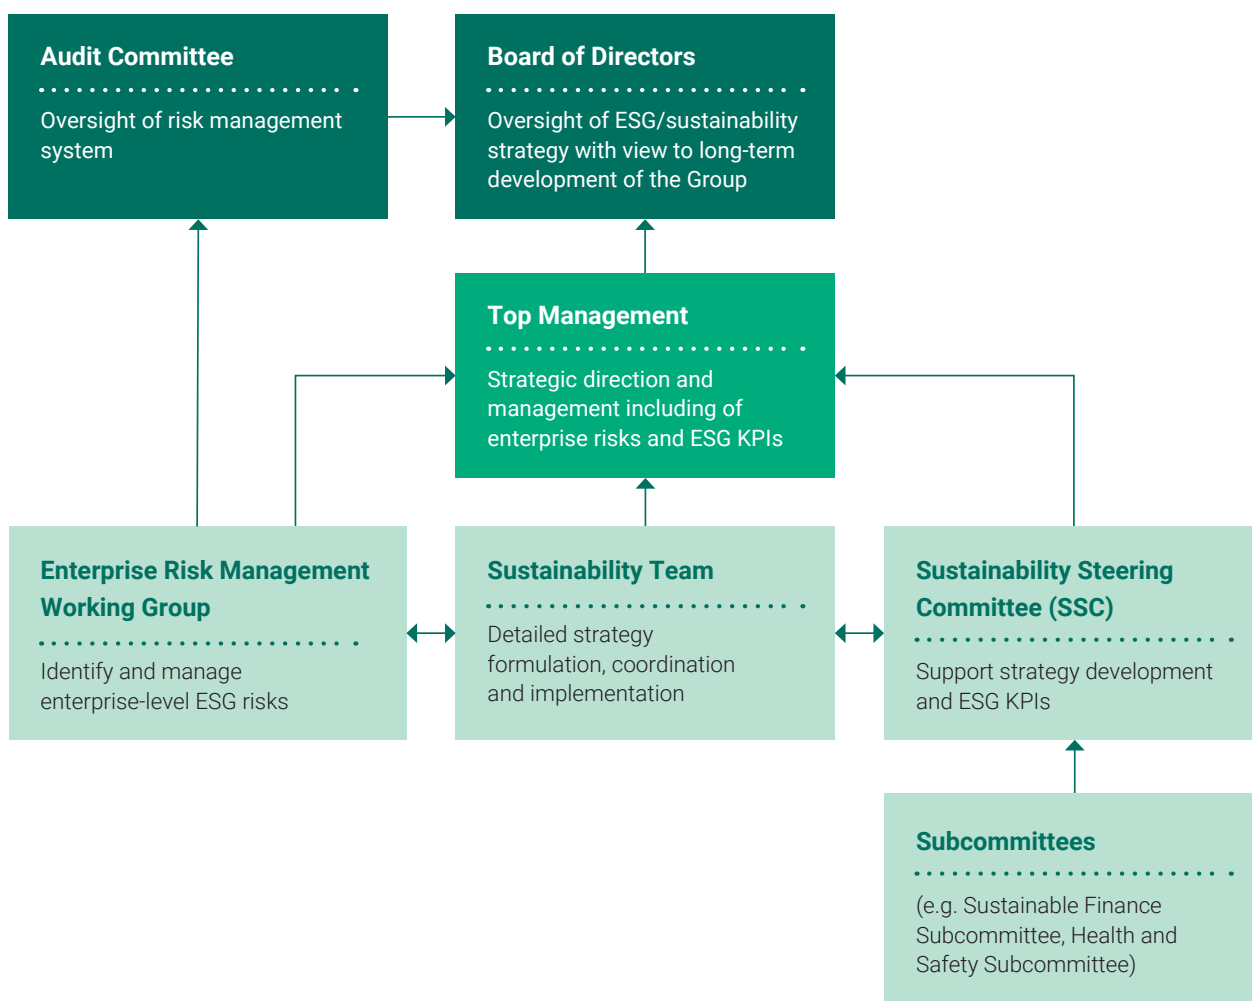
Audit Committee

Oversight of risk management system

Board of Directors

Oversight of ESG/sustainability strategy with view to long-term development of the Group

Top Management

Strategic direction and management including of enterprise risks and ESG KPIs

Enterprise Risk Management Working Group

Identify and manage enterprise-level ESG risks

Sustainability Team

Detailed strategy formulation, coordination and implementation

Sustainability Steering Committee (SSC)

Support strategy development and ESG KPIs

Subcommittees

(e.g. Sustainable Finance Subcommittee, Health and Safety Subcommittee)